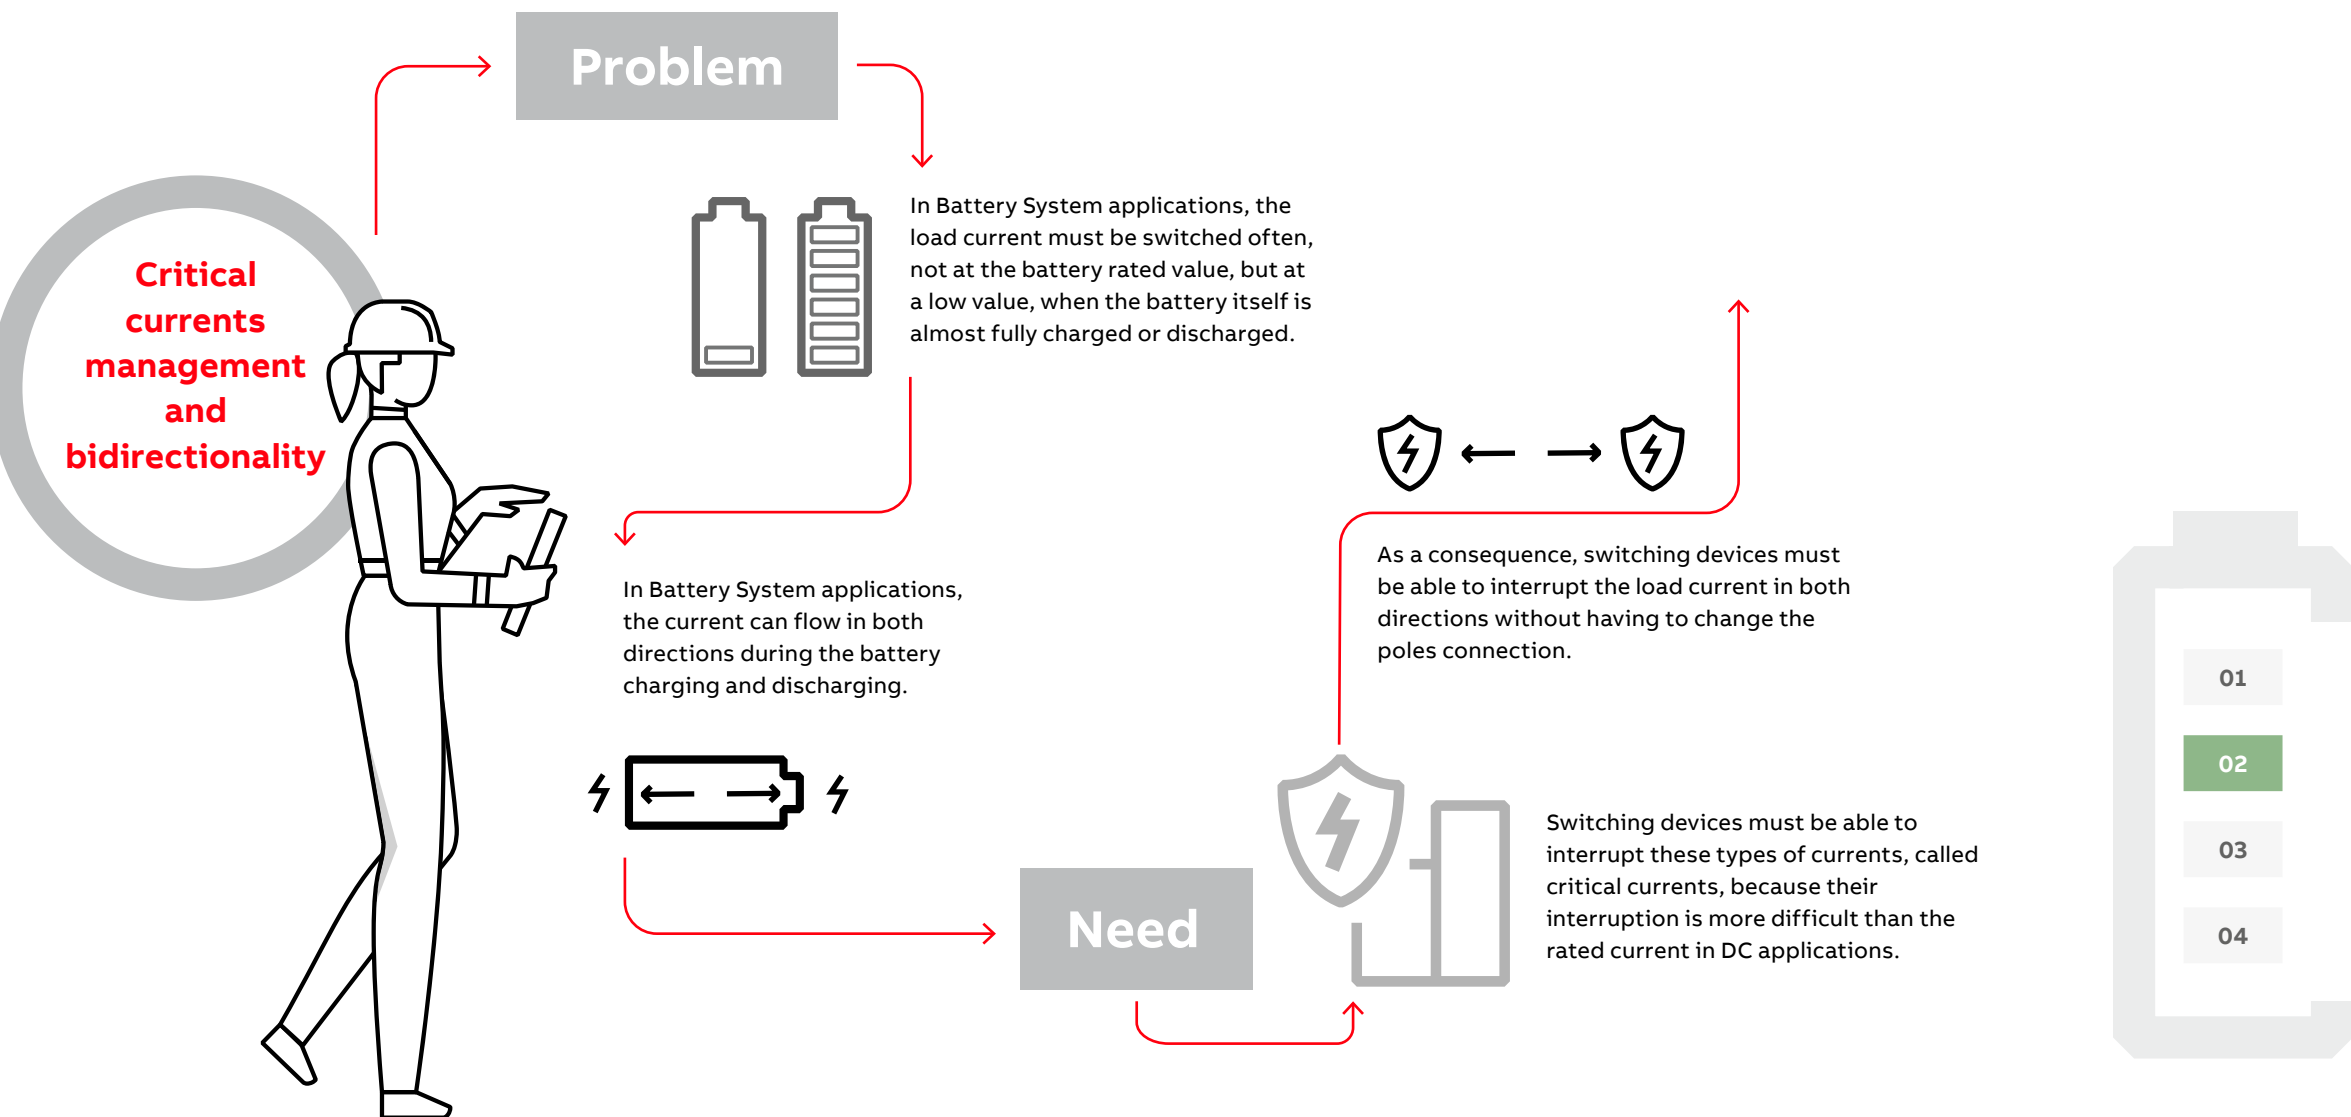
Critical currents management and bidirectionality

Problem

In Battery System applications, the load current must be switched often, not at the battery rated value, but at a low value, when the battery itself is almost fully charged or discharged.

In Battery System applications, the current can flow in both directions during the battery charging and discharging.

As a consequence, switching devices must be able to interrupt the load current in both directions without having to change the poles connection.

Need

Switching devices must be able to interrupt these types of currents, called critical currents, because their interruption is more difficult than the rated current in DC applications.

01

02

03

04